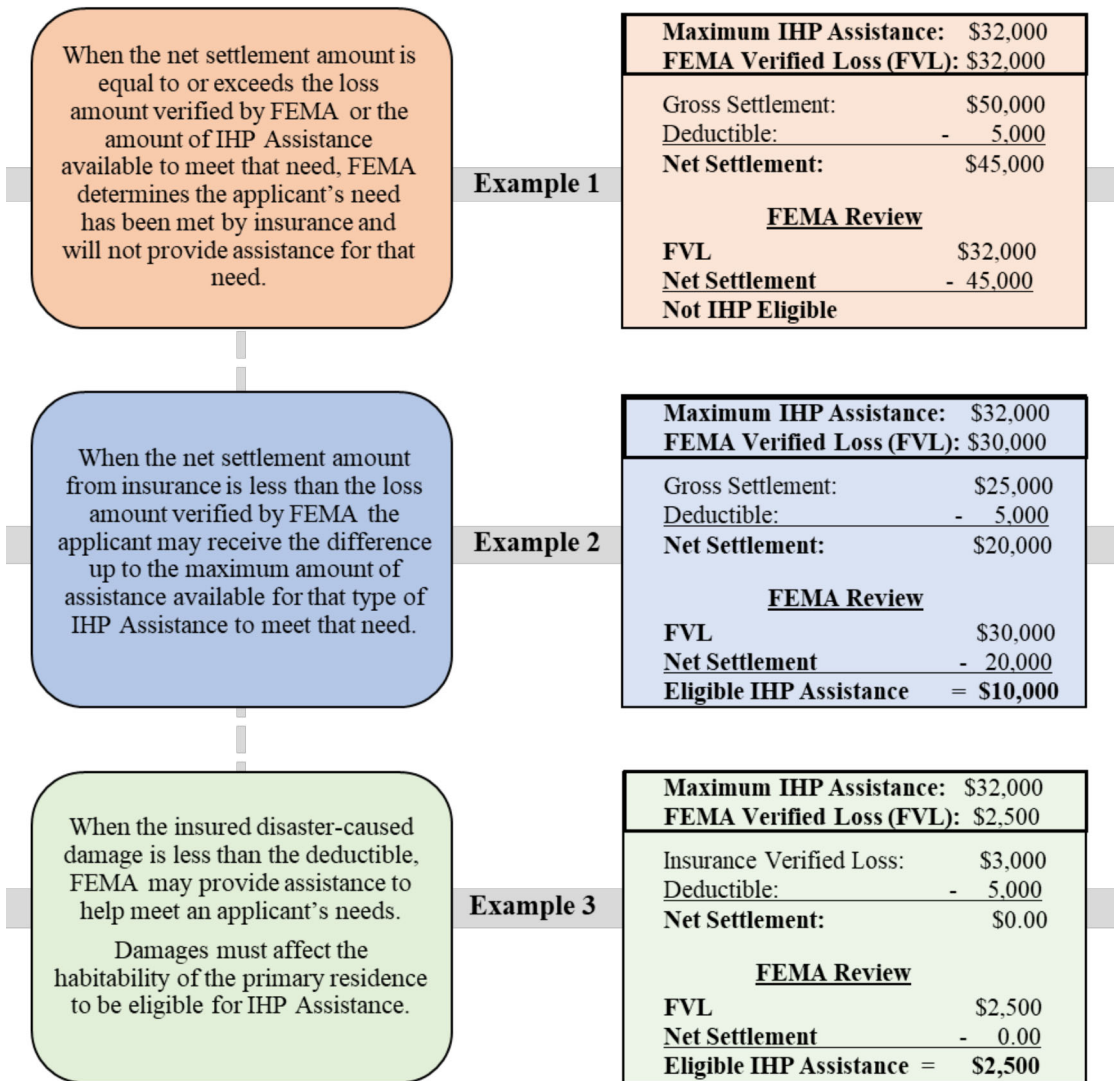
When the net settlement amount is equal to or exceeds the loss amount verified by FEMA or the amount of IHP Assistance available to meet that need, FEMA determines the applicant's need has been met by insurance and will not provide assistance for that need.

Example 1

Maximum IHP Assistance: $32,000
FEMA Verified Loss (FVL): $32,000

Gross Settlement: $50,000
Deductible: - 5,000
Net Settlement: $45,000

FEMA Review
FVL $32,000
Net Settlement - 45,000
Not IHP Eligible

When the net settlement amount from insurance is less than the loss amount verified by FEMA the applicant may receive the difference up to the maximum amount of assistance available for that type of IHP Assistance to meet that need.

Example 2

Maximum IHP Assistance: $32,000
FEMA Verified Loss (FVL): $30,000

Gross Settlement: $25,000
Deductible: - 5,000
Net Settlement: $20,000

FEMA Review
FVL $30,000
Net Settlement - 20,000
Eligible IHP Assistance = $10,000

When the insured disaster-caused damage is less than the deductible, FEMA may provide assistance to help meet an applicant's needs.

Damages must affect the habitability of the primary residence to be eligible for IHP Assistance.

Example 3

Maximum IHP Assistance: $32,000
FEMA Verified Loss (FVL): $2,500

Insurance Verified Loss: $3,000
Deductible: - 5,000
Net Settlement: $0.00

FEMA Review
FVL $2,500
Net Settlement - 0.00
Eligible IHP Assistance = $2,500